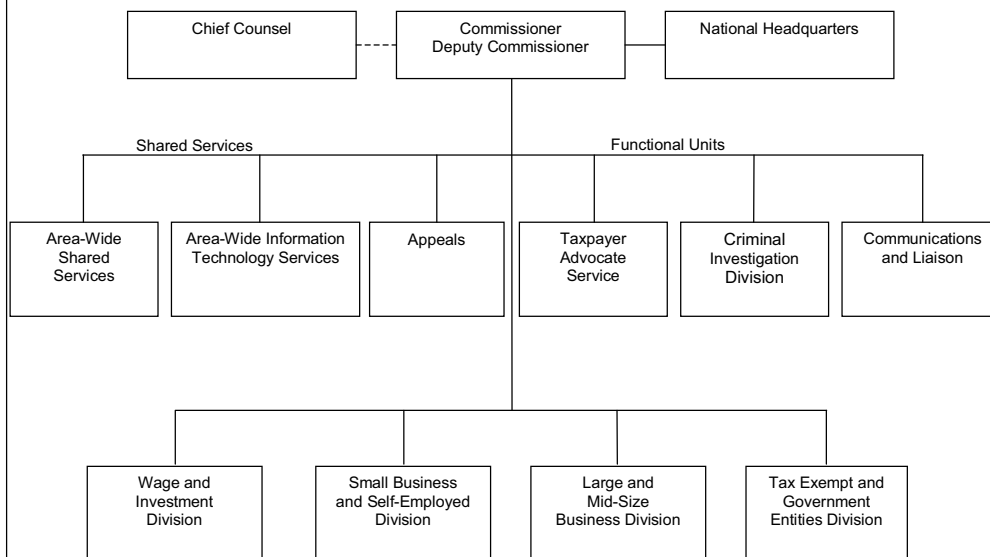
Chief Counsel

Commissioner
Deputy Commissioner

National Headquarters

Shared Services

Functional Units

Area-Wide Shared Services

Area-Wide Information Technology Services

Appeals

Taxpayer Advocate Service

Criminal Investigation Division

Communications and Liaison

Wage and Investment Division

Small Business and Self-Employed Division

Large and Mid-Size Business Division

Tax Exempt and Government Entities Division